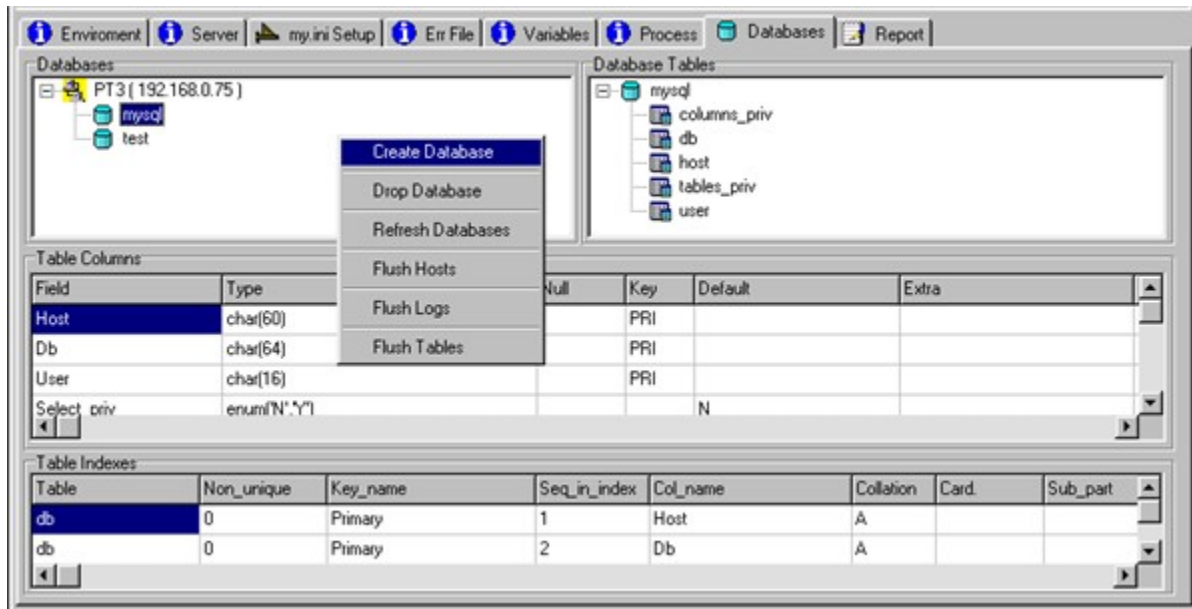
Enviroment | Server | my.ini Setup | Err File | Variables | Process | Databases | Report

Databases
PT3 ( 192.168.0.75 )
mysql
test

Create Database
Drop Database
Refresh Databases
Flush Hosts
Flush Logs
Flush Tables

Database Tables
mysql
columns_priv
db
host
tables_priv
user

Table Columns

| Field | Type | Null | Key | Default | Extra |
|---|---|---|---|---|---|
| Host | char(60) | | PRI | | |
| Db | char(64) | | PRI | | |
| User | char(16) | | PRI | | |
| Select_priv | enum('N','Y') | | | N | |

Table Indexes

| Table | Non_unique | Key_name | Seq_in_index | Col_name | Collation | Card. | Sub_part |
|---|---|---|---|---|---|---|---|
| db | 0 | Primary | 1 | Host | A | | |
| db | 0 | Primary | 2 | Db | A | | |